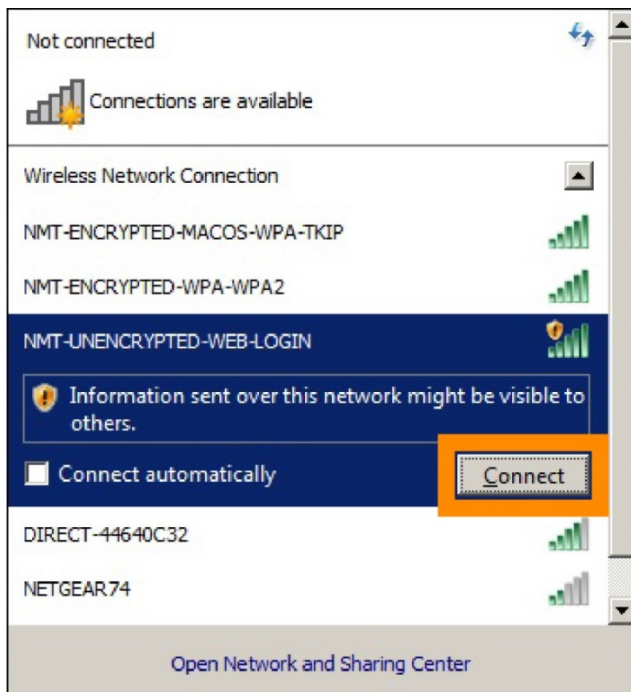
Not connected

Connections are available

Wireless Network Connection

NMT-ENCRYPTED-MACOS-WPA-TKIP

NMT-ENCRYPTED-WPA-WPA2

NMT-UNENCRYPTED-WEB-LOGIN

Information sent over this network might be visible to others.

Connect automatically

Connect

DIRECT-44640C32

NETGEAR74

Open Network and Sharing Center